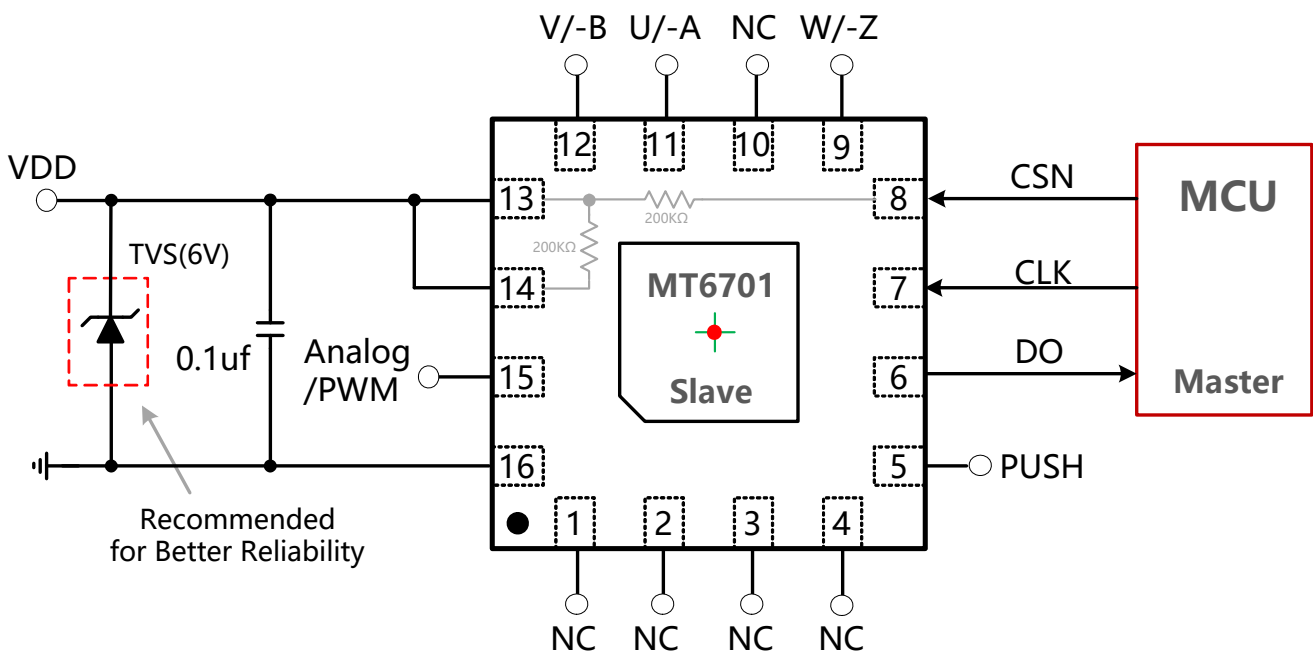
V/-B U/-A NC W/-Z

12 11 10 9

VDD

13

200KΩ

8

CSN

MCU

TVS(6V)

200KΩ

14

MT6701

7

CLK

0.1uf

Analog /PWM

15

Slave

6

DO

Master

16

5

PUSH

Recommended for Better Reliability

1 2 3 4

NC NC NC NC